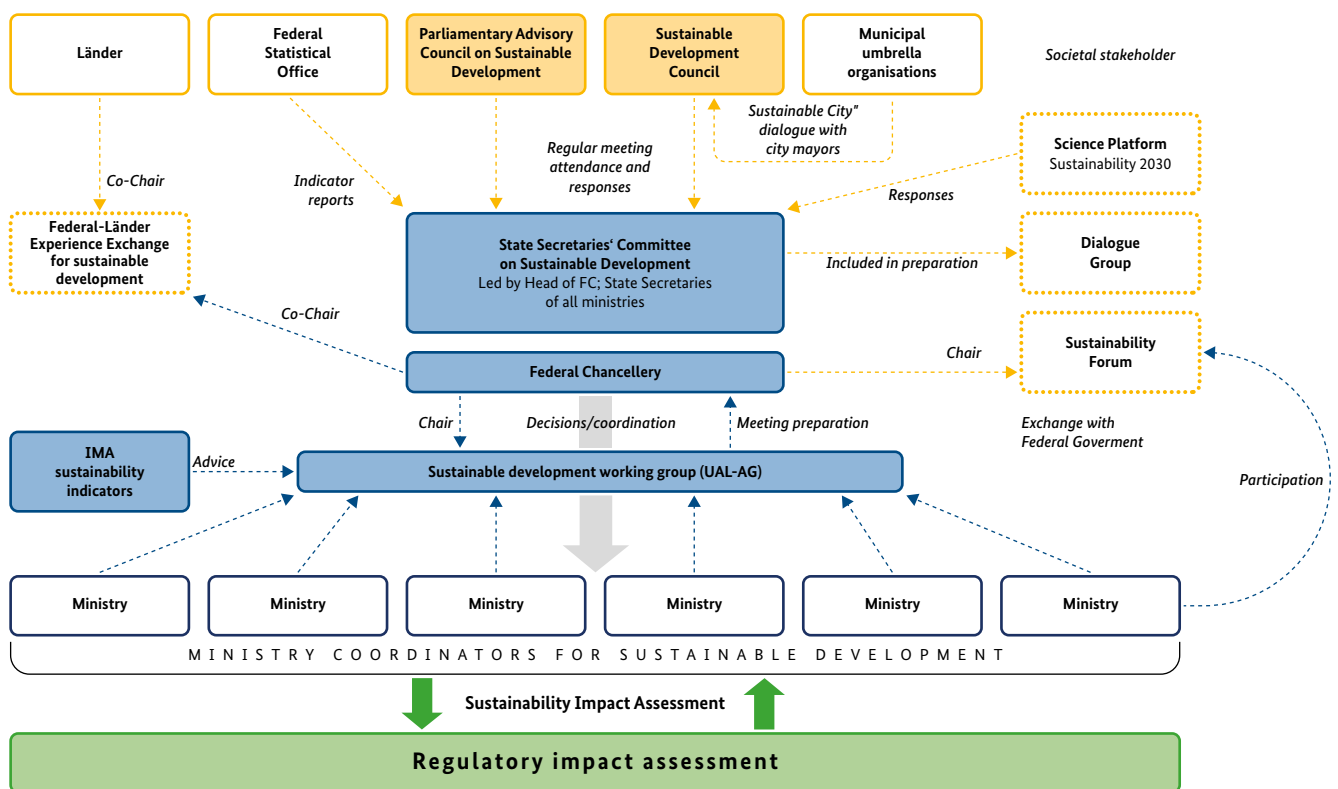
Länder

Federal Statistical Office

Parliamentary Advisory Council on Sustainable Development

Sustainable Development Council

Municipal umbrella organisations

Societal stakeholder

Sustainable City" dialogue with city mayors

Science Platform Sustainability 2030

Co-Chair

Indicator reports

Regular meeting attendance and responses

Responses

Federal-Länder Experience Exchange for sustainable development

State Secretaries' Committee on Sustainable Development Led by Head of FC; State Secretaries of all ministries

Included in preparation

Dialogue Group

Co-Chair

Sustainability Forum

Chair

Federal Chancellery

Chair

Decisions/coordination

Meeting preparation

Exchange with Federal Goverment

IMA sustainability indicators

Advice

Sustainable development working group (UAL-AG)

Participation

Ministry

Ministry

Ministry

Ministry

Ministry

Ministry

MINISTRY COORDINATORS FOR SUSTAINABLE DEVELOPMENT

Sustainability Impact Assessment

Regulatory impact assessment